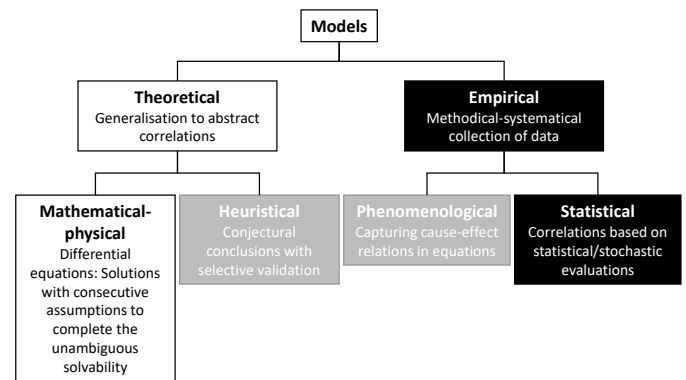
Models

Theoretical
Generalisation to abstract correlations

Empirical
Methodical-systematical collection of data

Mathematical-physical
Differential equations: Solutions with consecutive assumptions to complete the unambiguous solvability

Heuristical
Conjectural conclusions with selective validation

Phenomenological
Capturing cause-effect relations in equations

Statistical
Correlations based on statistical/stochastic evaluations